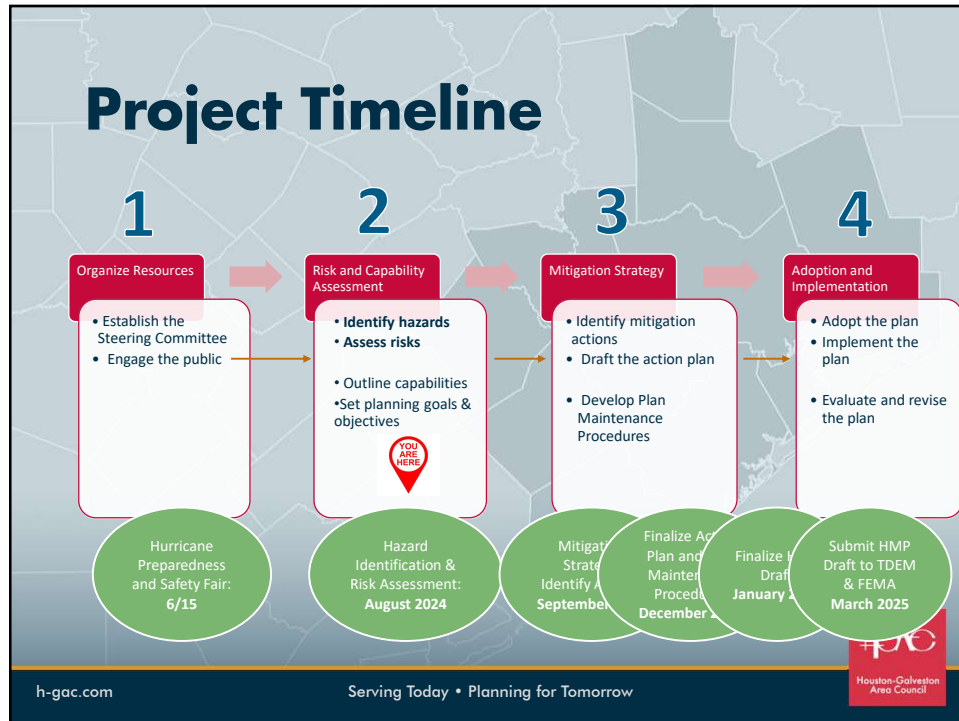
Project Timeline

1

Organize Resources

• Establish the Steering Committee
• Engage the public

2

Risk and Capability Assessment

• Identify hazards
• Assess risks

• Outline capabilities
•Set planning goals & objectives

YOU ARE HERE

3

Mitigation Strategy

• Identify mitigation actions
• Draft the action plan

• Develop Plan Maintenance Procedures

4

Adoption and Implementation

• Adopt the plan
• Implement the plan

• Evaluate and revise the plan

Hurricane Preparedness and Safety Fair: 6/15

Hazard Identification & Risk Assessment: August 2024

Mitigati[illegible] Strat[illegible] Identify A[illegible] September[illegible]

Finalize Ac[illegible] Plan and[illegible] Mainten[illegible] Procedu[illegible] December 2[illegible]

Finalize H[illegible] Draf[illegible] January 2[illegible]

Submit HMP Draft to TDEM & FEMA March 2025

Houston-Galveston Area Council

h-gac.com

Serving Today • Planning for Tomorrow